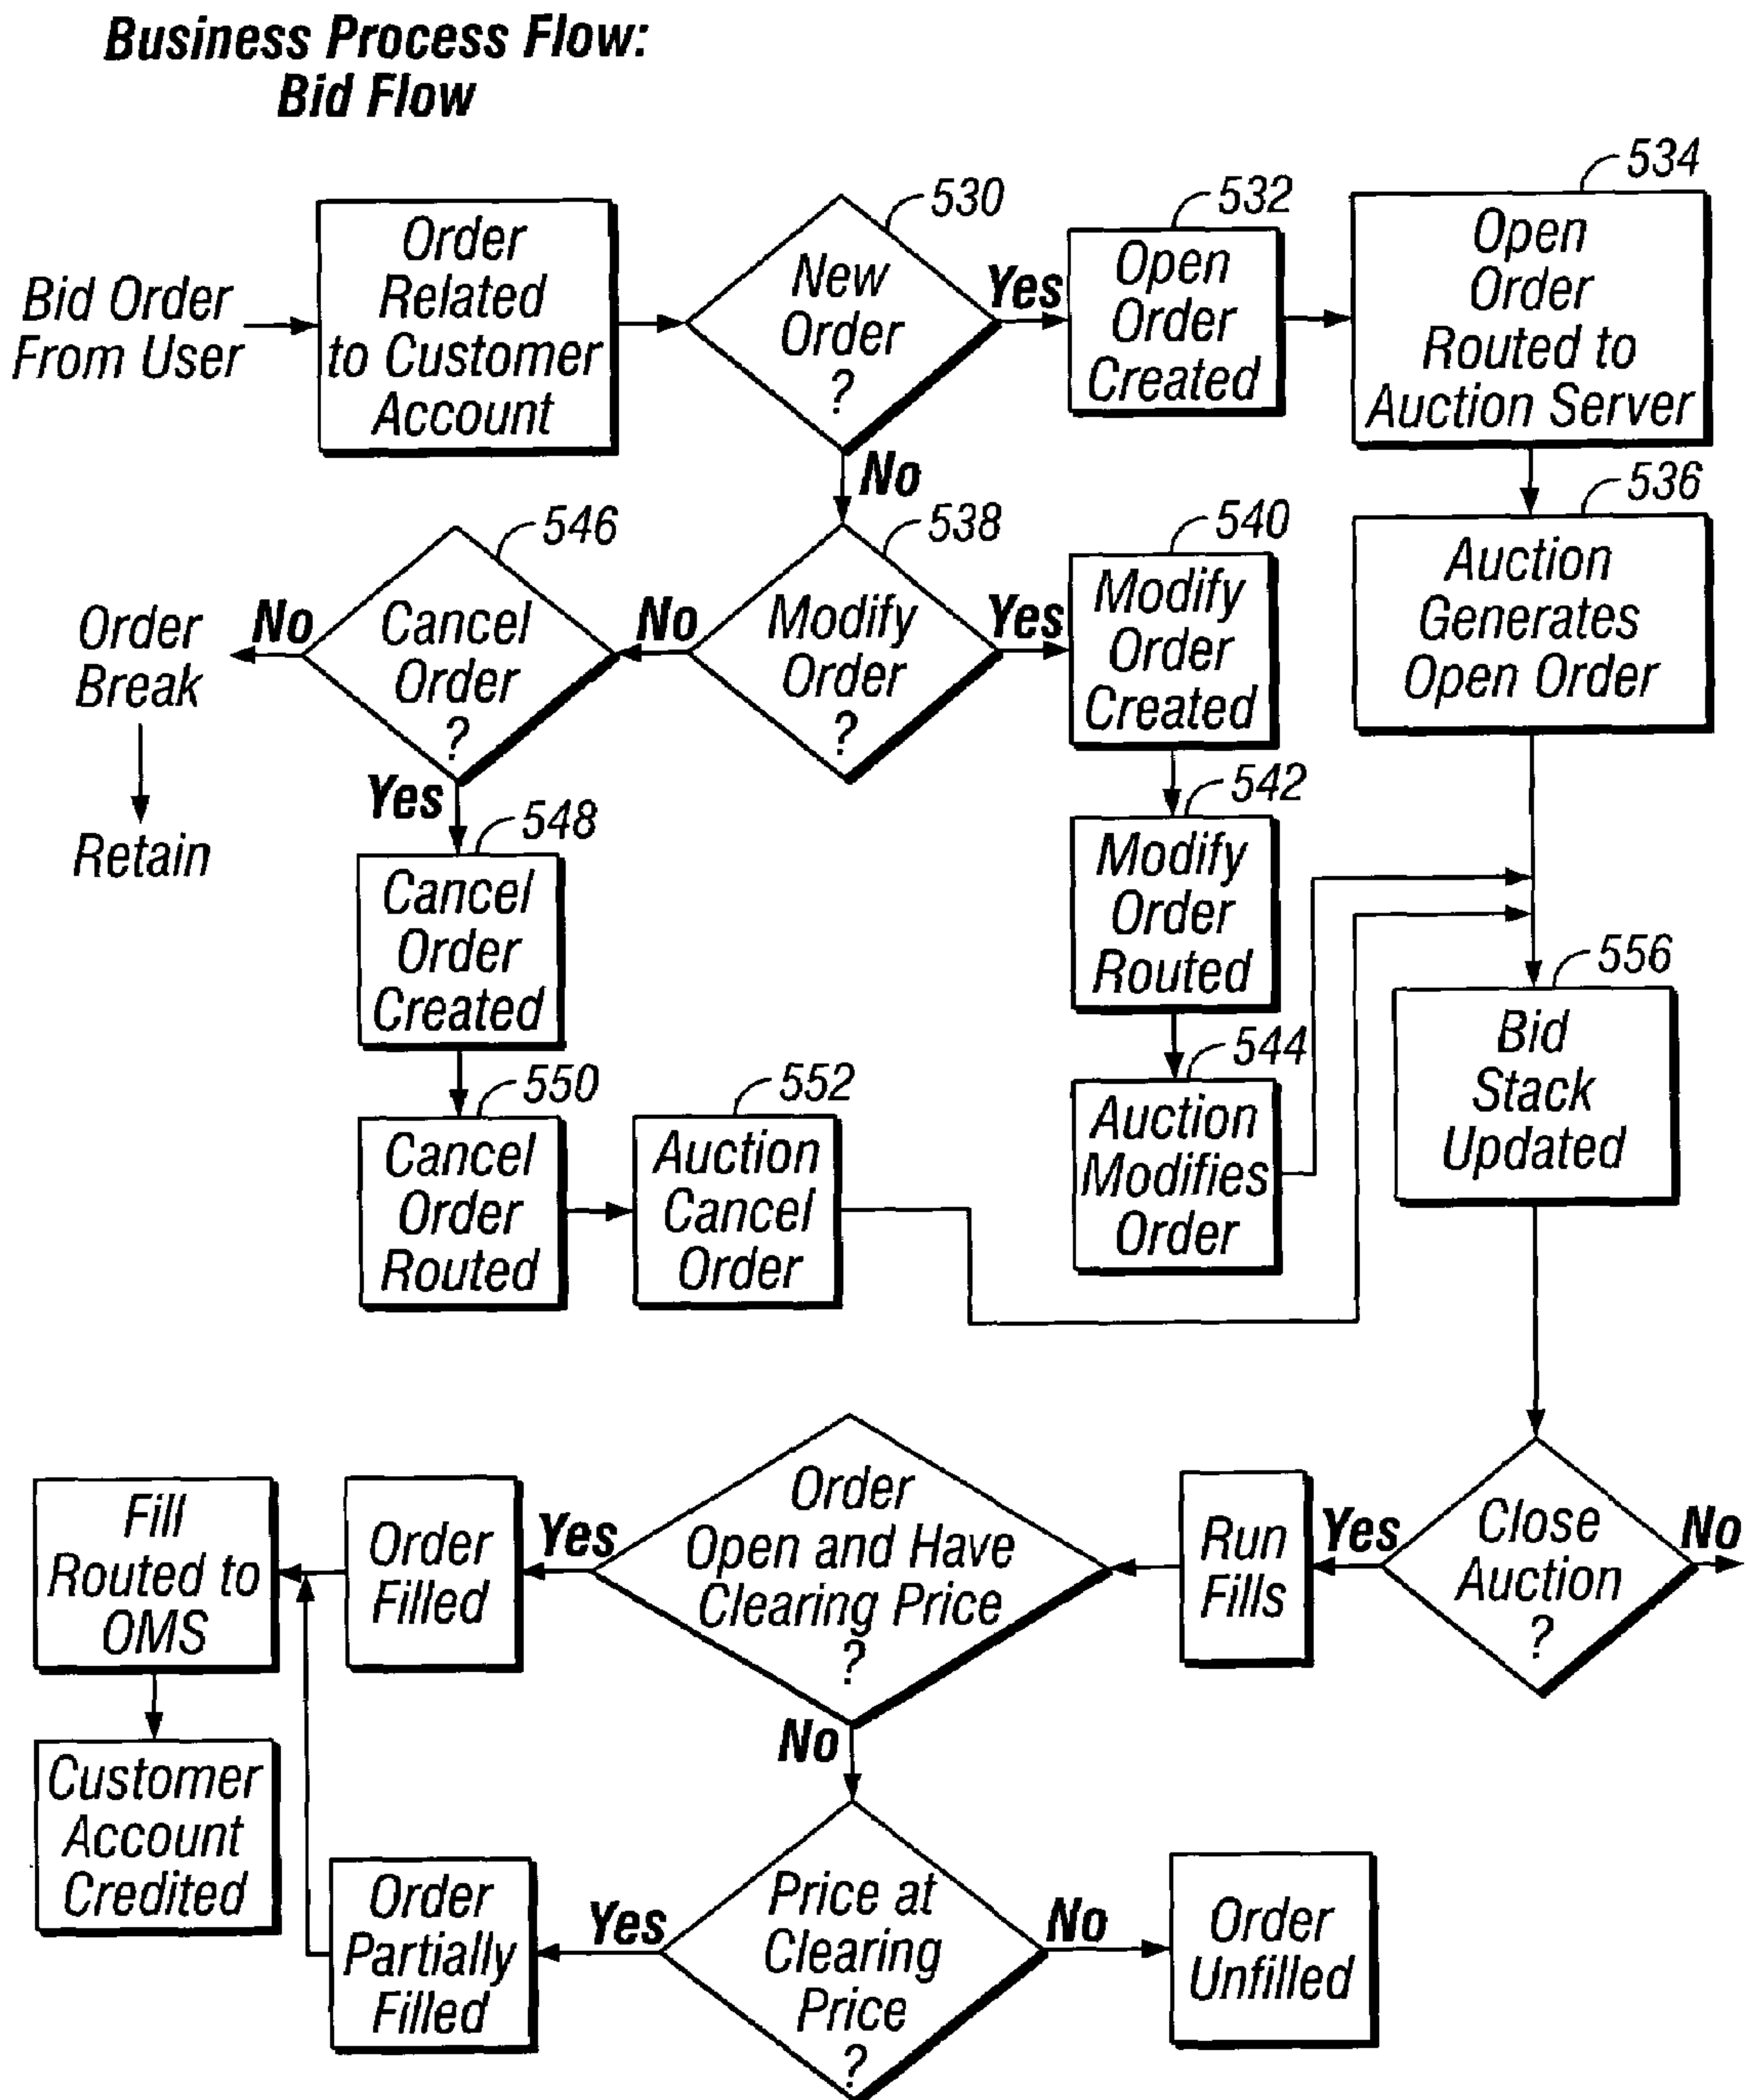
Business Process Flow:
Bid Flow

Bid Order From User

Order Related to Customer Account

530
New Order ?

Yes

532
Open Order Created

534
Open Order Routed to Auction Server

No

538
Modify Order ?

Yes

540
Modify Order Created

536
Auction Generates Open Order

546
Cancel Order ?

No

No

Order Break

Retain

Yes

548
Cancel Order Created

542
Modify Order Routed

556
Bid Stack Updated

544
Auction Modifies Order

550
Cancel Order Routed

552
Auction Cancel Order

Fill Routed to OMS

Order Filled

Yes

Order Open and Have Clearing Price ?

Run Fills

Yes

Close Auction ?

No

No

Customer Account Credited

Order Partially Filled

Yes

Price at Clearing Price ?

No

Order Unfilled